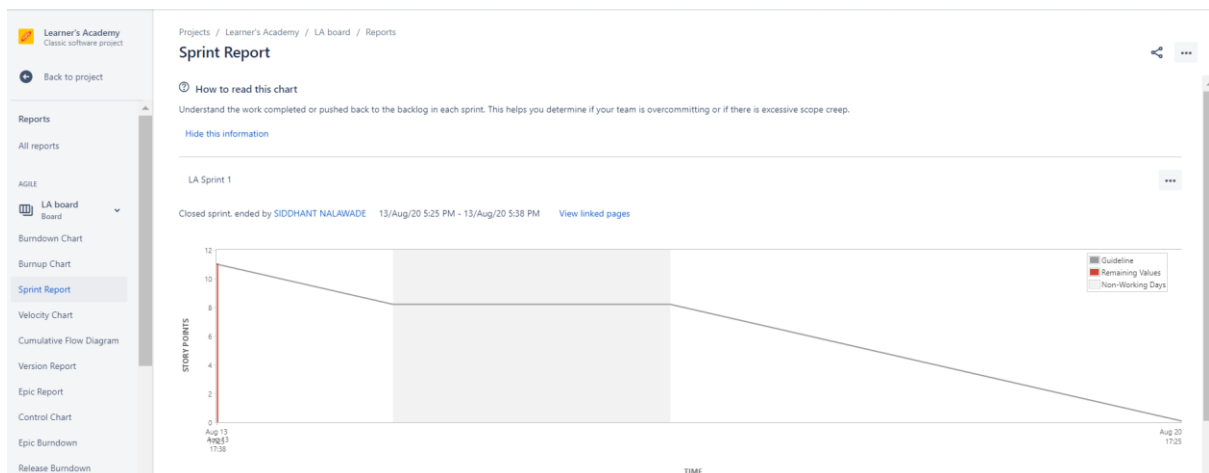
Learner's Academy
Classic software project

Back to project

Reports

All reports

AGILE

LA board
Board

Burndown Chart

Burnup Chart

Sprint Report

Velocity Chart

Cumulative Flow Diagram

Version Report

Epic Report

Control Chart

Epic Burndown

Release Burndown

Projects / Learner's Academy / LA board / Reports

Sprint Report

How to read this chart

Understand the work completed or pushed back to the backlog in each sprint. This helps you determine if your team is overcommitting or if there is excessive scope creep.

Hide this information

LA Sprint 1

Closed sprint, ended by SIDDHANT NALAWADE 13/Aug/20 5:25 PM - 13/Aug/20 5:38 PM View linked pages

12
10
8
6
4
2
0

STORY POINTS

Guideline
Remaining Values
Non-Working Days

Aug 13
Aug 13
17:38

Aug 20
17:25

TIME